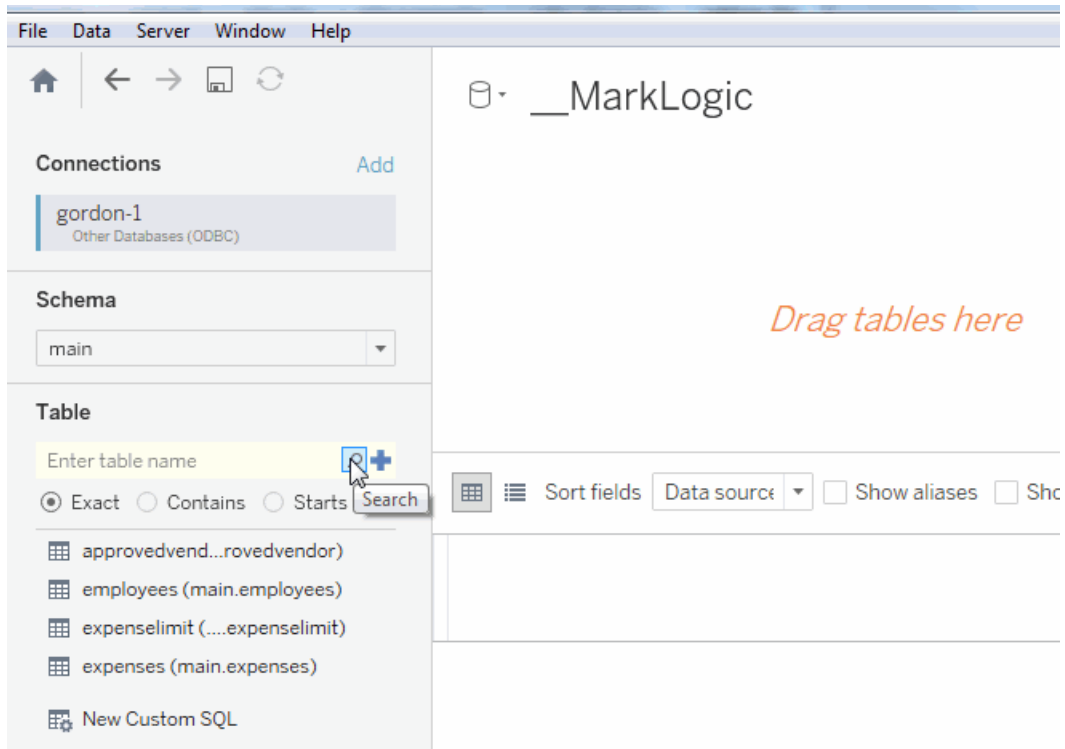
File Data Server Window Help

__MarkLogic

Connections Add

gordon-1
Other Databases (ODBC)

Schema

main

Table

Enter table name

Exact Contains Starts Search

approvedvend...rovedvendor)
employees (main.employees)
expenselimit (....expenselimit)
expenses (main.expenses)

New Custom SQL

Drag tables here

Sort fields Data source Show aliases Sho